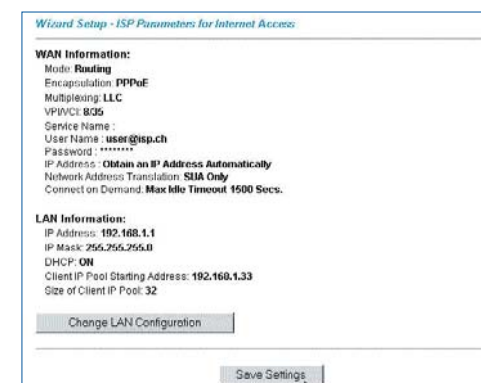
Wizard Setup - ISP Parameters for Internet Access

WAN Information:
Mode: Routing
Encapsulation: PPPoE
Multiplexing: LLC
VPI/VCI: 8/35
Service Name :
User Name : user@isp.ch
Password : ********
IP Address : Obtain an IP Address Automatically
Network Address Translation: SUA Only
Connect on Demand: Max Idle Timeout 1500 Secs.

LAN Information:
IP Address: 192.168.1.1
IP Mask: 255.255.255.0
DHCP: ON
Client IP Pool Starting Address: 192.168.1.33
Size of Client IP Pool: 32

Change LAN Configuration

Save Settings